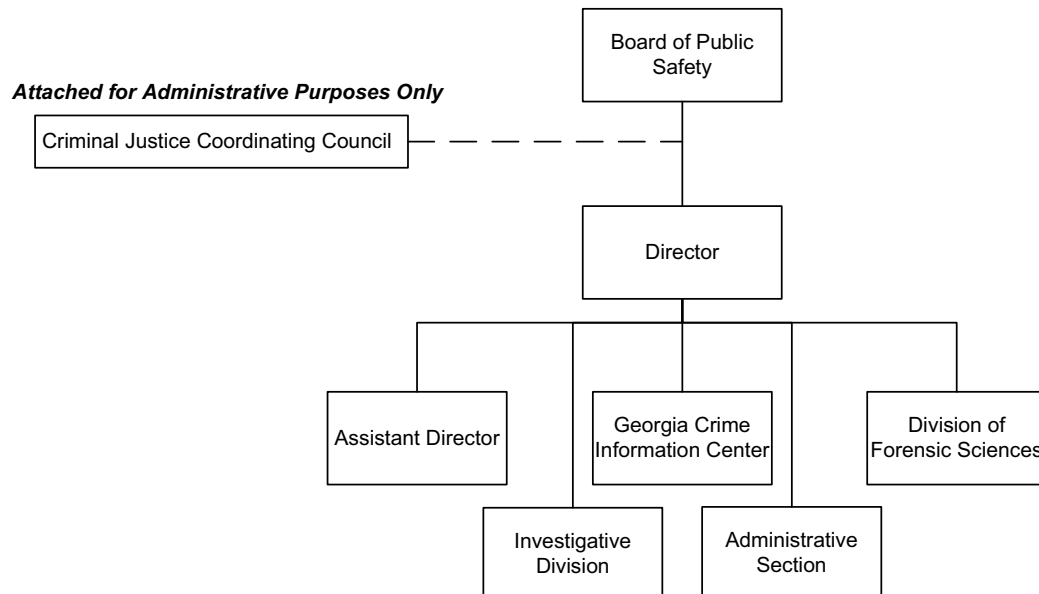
Board of Public Safety

*Attached for Administrative Purposes Only*

Criminal Justice Coordinating Council

Director

Assistant Director

Georgia Crime Information Center

Division of Forensic Sciences

Investigative Division

Administrative Section